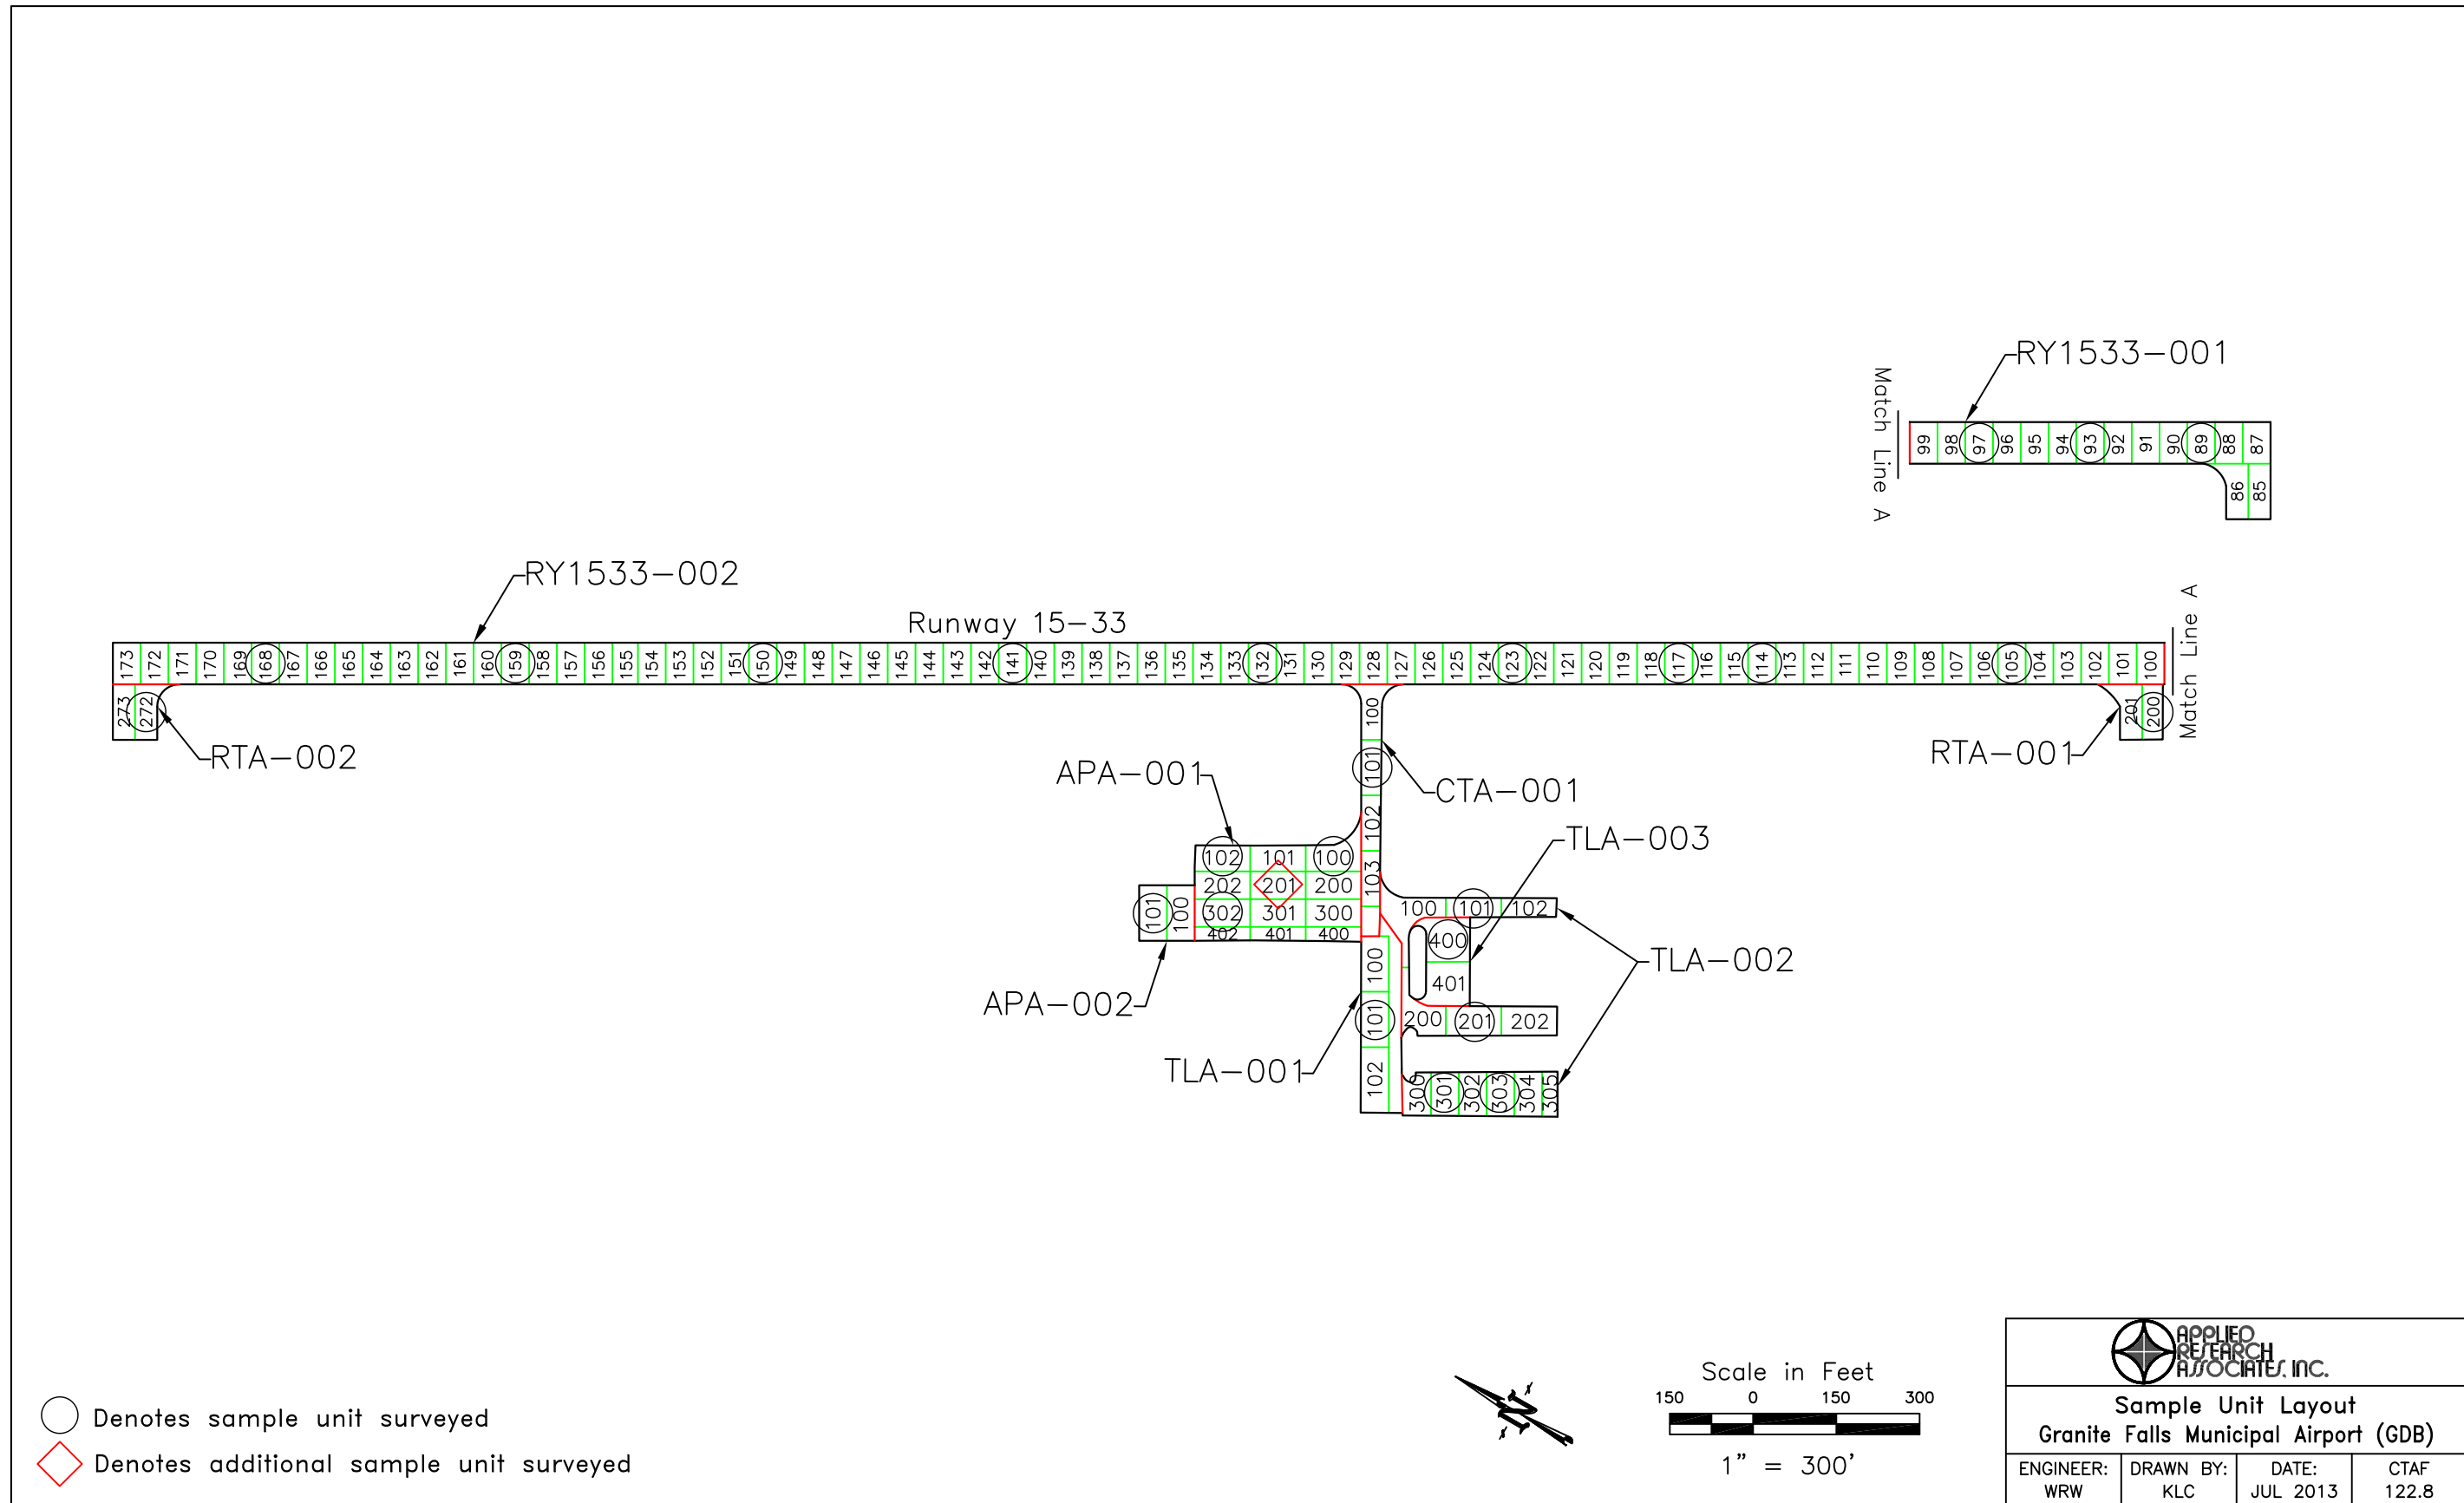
RY1533–001

Match Line A

99 98 97 96 95 94 93 92 91 90 89 88 87
86 85

RY1533–002

Runway 15–33

173 172 171 170 169 168 167 166 165 164 163 162 161 160 159 158 157 156 155 154 153 152 151 150 149 148 147 146 145 144 143 142 141 140 139 138 137 136 135 134 133 132 131 130 129 128 127 126 125 124 123 122 121 120 119 118 117 116 115 114 113 112 111 110 109 108 107 106 105 104 103 102 101 100

Match Line A

273 272

RTA–002

201 200

RTA–001

100 101 102 103

CTA–001

APA–001

102 101 100
202 201 200
302 301 300
402 401 400

101 100

APA–002

TLA–003

100 101 102

400 401

TLA–002

100 101 102

TLA–001

200 201 202

306 301 302 303 304 305

Denotes sample unit surveyed
Denotes additional sample unit surveyed

Scale in Feet
150 0 150 300
1” = 300’

APPLIED RESEARCH ASSOCIATES, INC.
Sample Unit Layout
Granite Falls Municipal Airport (GDB)

| ENGINEER: | DRAWN BY: | DATE: | CTAF |
|---|---|---|---|
| WRW | KLC | JUL 2013 | 122.8 |